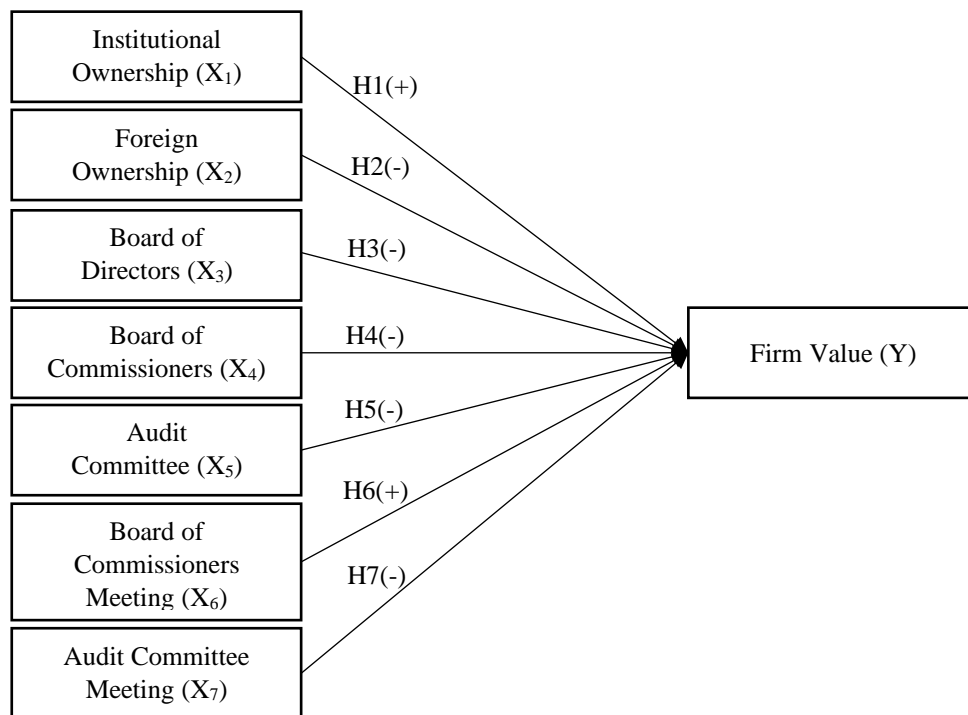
Institutional Ownership ($X_1$)

H1(+)

Foreign Ownership ($X_2$)

H2(-)

Board of Directors ($X_3$)

H3(-)

Board of Commissioners ($X_4$)

H4(-)

Firm Value (Y)

Audit Committee ($X_5$)

H5(-)

H6(+)

Board of Commissioners Meeting ($X_6$)

H7(-)

Audit Committee Meeting ($X_7$)